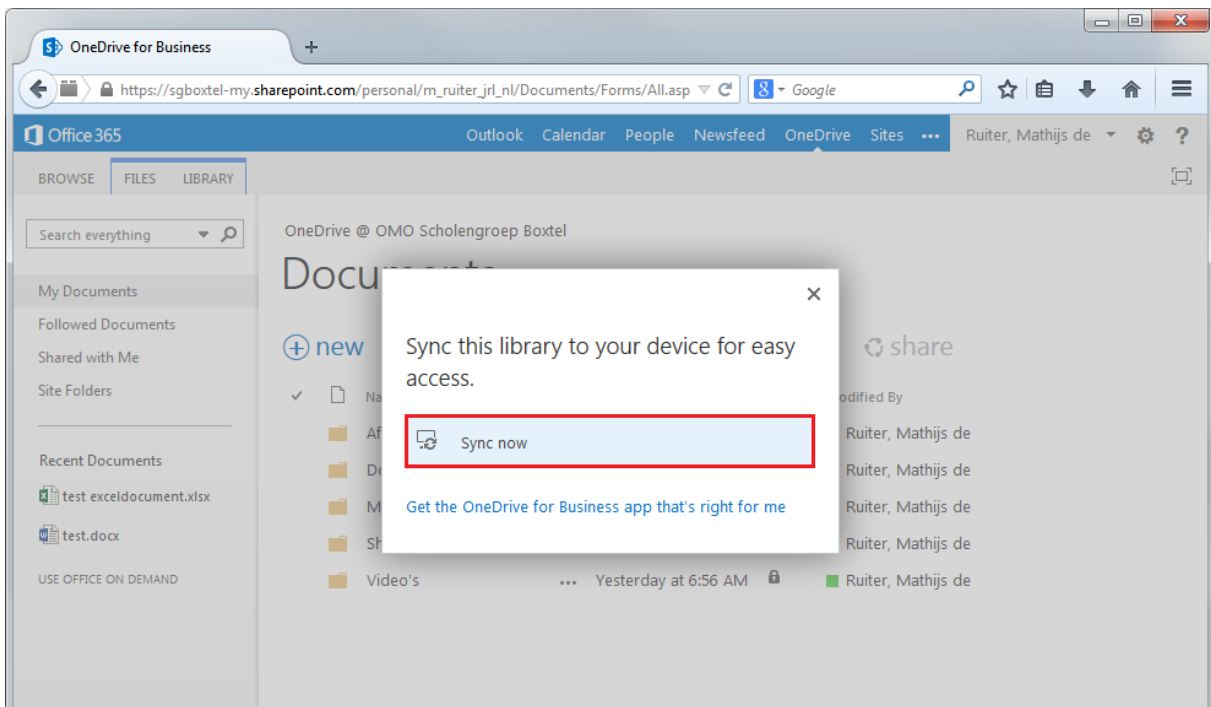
OneDrive for Business
+
https://sgboxtel-my.sharepoint.com/personal/m_ruiter_jrl_nl/Documents/Forms/All.asp
Google
Office 365
Outlook Calendar People Newsfeed OneDrive Sites ...
Ruiter, Mathijs de
?
BROWSE FILES LIBRARY
Search everything
My Documents
Followed Documents
Shared with Me
Site Folders
Recent Documents
test exceldocument.xlsx
test.docx
USE OFFICE ON DEMAND
OneDrive @ OMO Scholengroep Boxtel
Docu
new
share
Na
odified By
Af
Ruiter, Mathijs de
Do
Ruiter, Mathijs de
M
Ruiter, Mathijs de
Sh
Ruiter, Mathijs de
Video's
... Yesterday at 6:56 AM
Ruiter, Mathijs de
×
Sync this library to your device for easy access.
Sync now
Get the OneDrive for Business app that's right for me